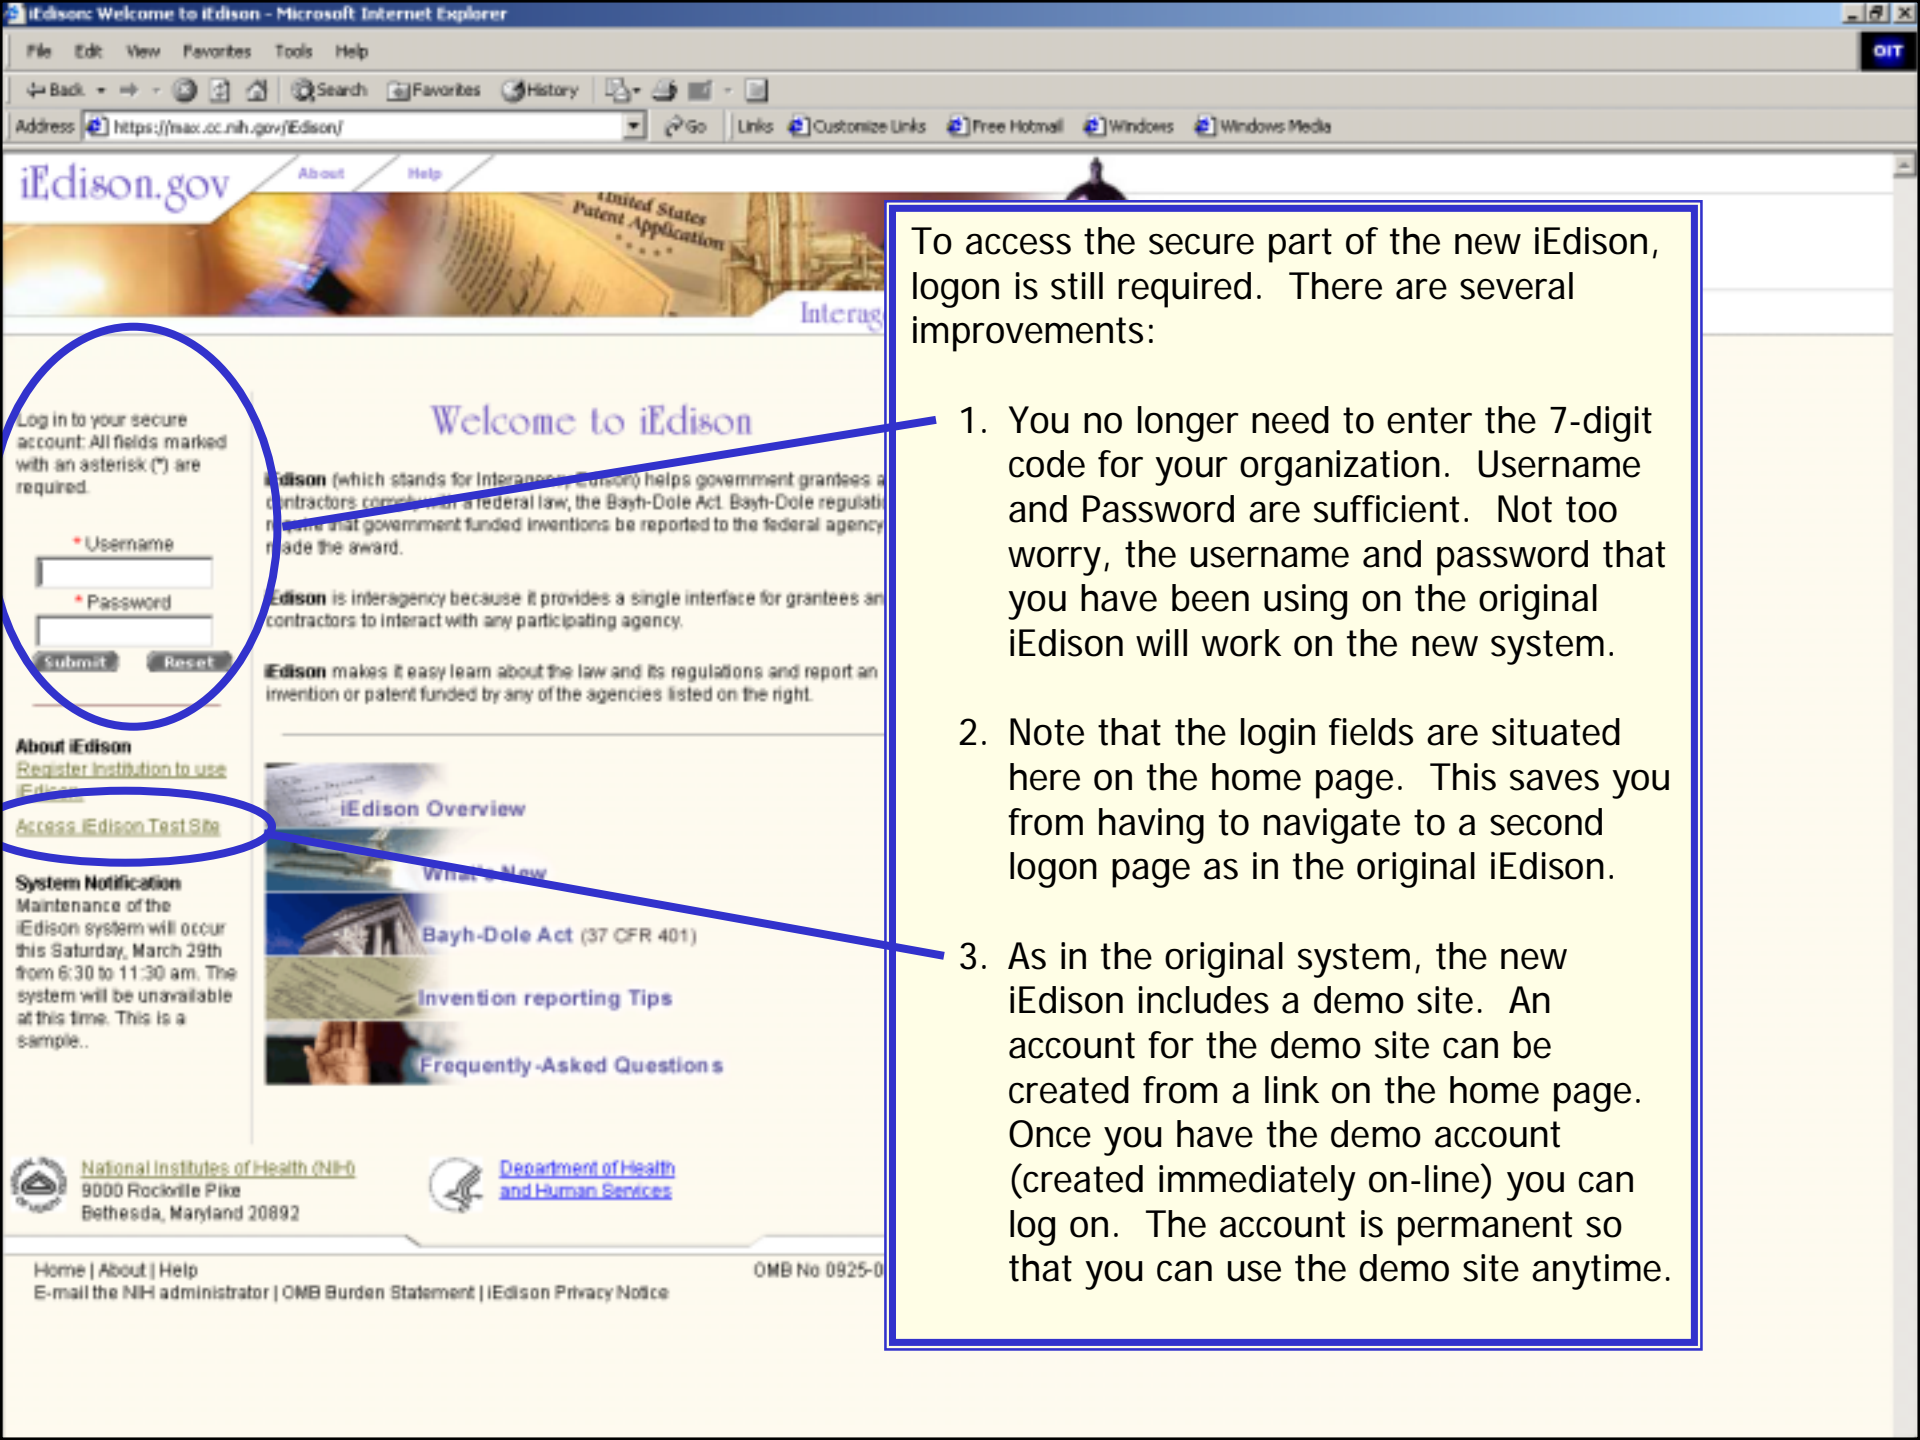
iEdison: Welcome to iEdison - Microsoft Internet Explorer

File Edit View Favorites Tools Help

Back Search Favorites History

Address https://max.cc.nih.gov/iEdison/ Go Links Customize Links Free Hotmail Windows Windows Media

iEdison.gov About Help

United States Patent Application

Interag

Log in to your secure account. All fields marked with an asterisk (*) are required.

* Username

* Password

Submit Reset

About iEdison
Register Institution to use iEdison
Access iEdison Test Site

System Notification
Maintenance of the iEdison system will occur this Saturday, March 29th from 6:30 to 11:30 am. The system will be unavailable at this time. This is a sample..

Welcome to iEdison

iEdison (which stands for Interagency Edison) helps government grantees a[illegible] contractors comply with a federal law, the Bayh-Dole Act. Bayh-Dole regulati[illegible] require that government funded inventions be reported to the federal agency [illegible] made the award.

iEdison is interagency because it provides a single interface for grantees an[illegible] contractors to interact with any participating agency.

iEdison makes it easy learn about the law and its regulations and report an invention or patent funded by any of the agencies listed on the right.

iEdison Overview

What's New

Bayh-Dole Act (37 CFR 401)

Invention reporting Tips

Frequently-Asked Questions

National Institutes of Health (NIH)
9000 Rockville Pike
Bethesda, Maryland 20892

Department of Health and Human Services

Home | About | Help
E-mail the NIH administrator | OMB Burden Statement | iEdison Privacy Notice

OMB No 0925-0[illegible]

To access the secure part of the new iEdison, logon is still required. There are several improvements:

1. You no longer need to enter the 7-digit code for your organization. Username and Password are sufficient. Not too worry, the username and password that you have been using on the original iEdison will work on the new system.

2. Note that the login fields are situated here on the home page. This saves you from having to navigate to a second logon page as in the original iEdison.

3. As in the original system, the new iEdison includes a demo site. An account for the demo site can be created from a link on the home page. Once you have the demo account (created immediately on-line) you can log on. The account is permanent so that you can use the demo site anytime.